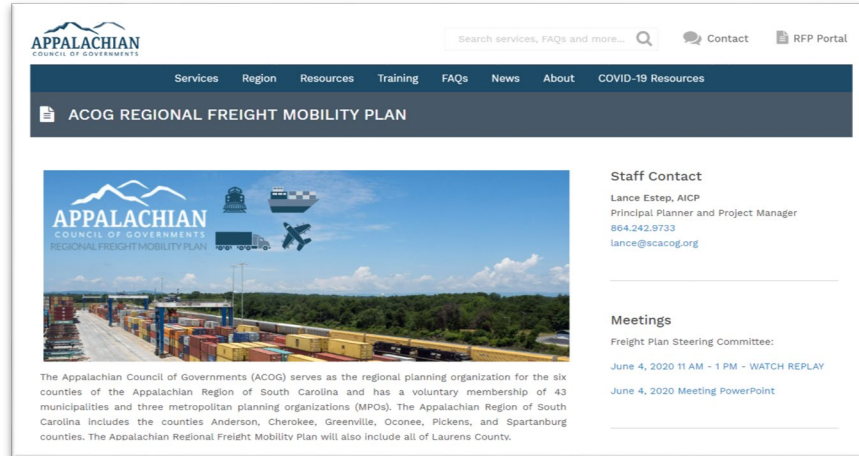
APPALACHIAN
COUNCIL OF GOVERNMENTS

Search services, FAQs and more...

Contact

RFP Portal

Services Region Resources Training FAQs News About COVID-19 Resources

ACOG REGIONAL FREIGHT MOBILITY PLAN

APPALACHIAN
COUNCIL OF GOVERNMENTS
REGIONAL FREIGHT MOBILITY PLAN

The Appalachian Council of Governments (ACOG) serves as the regional planning organization for the six counties of the Appalachian Region of South Carolina and has a voluntary membership of 43 municipalities and three metropolitan planning organizations (MPOs). The Appalachian Region of South Carolina includes the counties Anderson, Cherokee, Greenville, Oconee, Pickens, and Spartanburg counties. The Appalachian Regional Freight Mobility Plan will also include all of Laurens County.

Staff Contact

Lance Estep, AICP
Principal Planner and Project Manager
864.242.9733
lance@scacog.org

Meetings

Freight Plan Steering Committee:

June 4, 2020 11 AM - 1 PM - WATCH REPLAY

June 4, 2020 Meeting PowerPoint